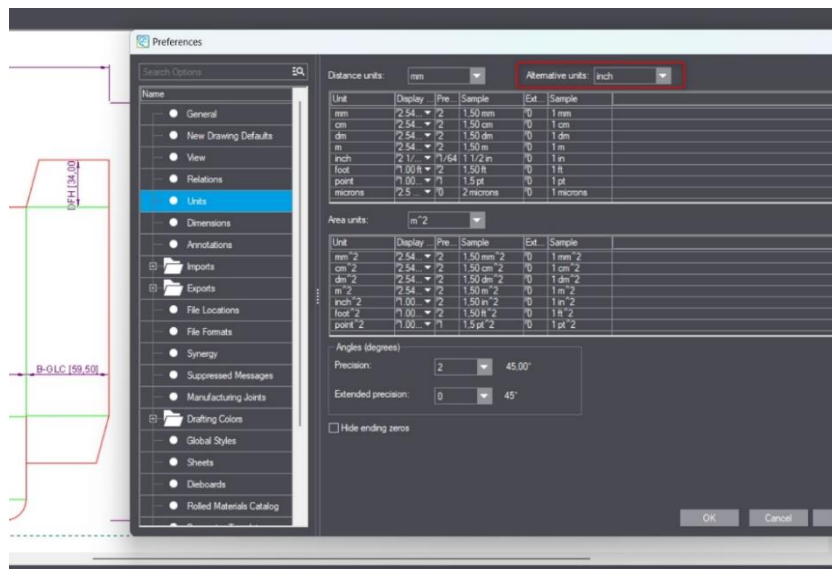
Preferences

Search Options

Name

General
New Drawing Defaults
View
Relations
Units
Dimensions
Annotations
Imports
Exports
File Locations
File Formats
Synergy
Suppressed Messages
Manufacturing Joints
Drafting Colors
Global Styles
Sheets
Dieboards
Rolled Materials Catalog

Distance units: mm

Alternative units: inch

| Unit | Display ... | Pre... | Sample | Ext... | Sample |
|---|---|---|---|---|---|
| mm | 2.54... | 2 | 1.50 mm | 0 | 1 mm |
| cm | 2.54... | 2 | 1.50 cm | 0 | 1 cm |
| dm | 2.54... | 2 | 1.50 dm | 0 | 1 dm |
| m | 2.54... | 2 | 1.50 m | 0 | 1 m |
| inch | 2 1/... | 1/64 | 1 1/2 in | 0 | 1 in |
| foot | 1.00 ft | 2 | 1.50 ft | 0 | 1 ft |
| point | 1.00... | 1 | 1.5 pt | 0 | 1 pt |
| microns | 2.5 | 0 | 2 microns | 0 | 1 microns |

Area units: m^2

| Unit | Display ... | Pre... | Sample | Ext... | Sample |
|---|---|---|---|---|---|
| mm^2 | 2.54... | 2 | 1.50 mm^2 | 0 | 1 mm^2 |
| cm^2 | 2.54... | 2 | 1.50 cm^2 | 0 | 1 cm^2 |
| dm^2 | 2.54... | 2 | 1.50 dm^2 | 0 | 1 dm^2 |
| m^2 | 2.54... | 2 | 1.50 m^2 | 0 | 1 m^2 |
| inch^2 | 1.00... | 2 | 1.50 in^2 | 0 | 1 in^2 |
| foot^2 | 1.00... | 2 | 1.50 ft^2 | 0 | 1 ft^2 |
| point^2 | 1.00... | 1 | 1.5 pt^2 | 0 | 1 pt^2 |

Angles (degrees)
Precision: 2 45,00°
Extended precision: 0 45°

Hide ending zeros

OK Cancel

D-FH [34,00]
B-GLC [59,50]